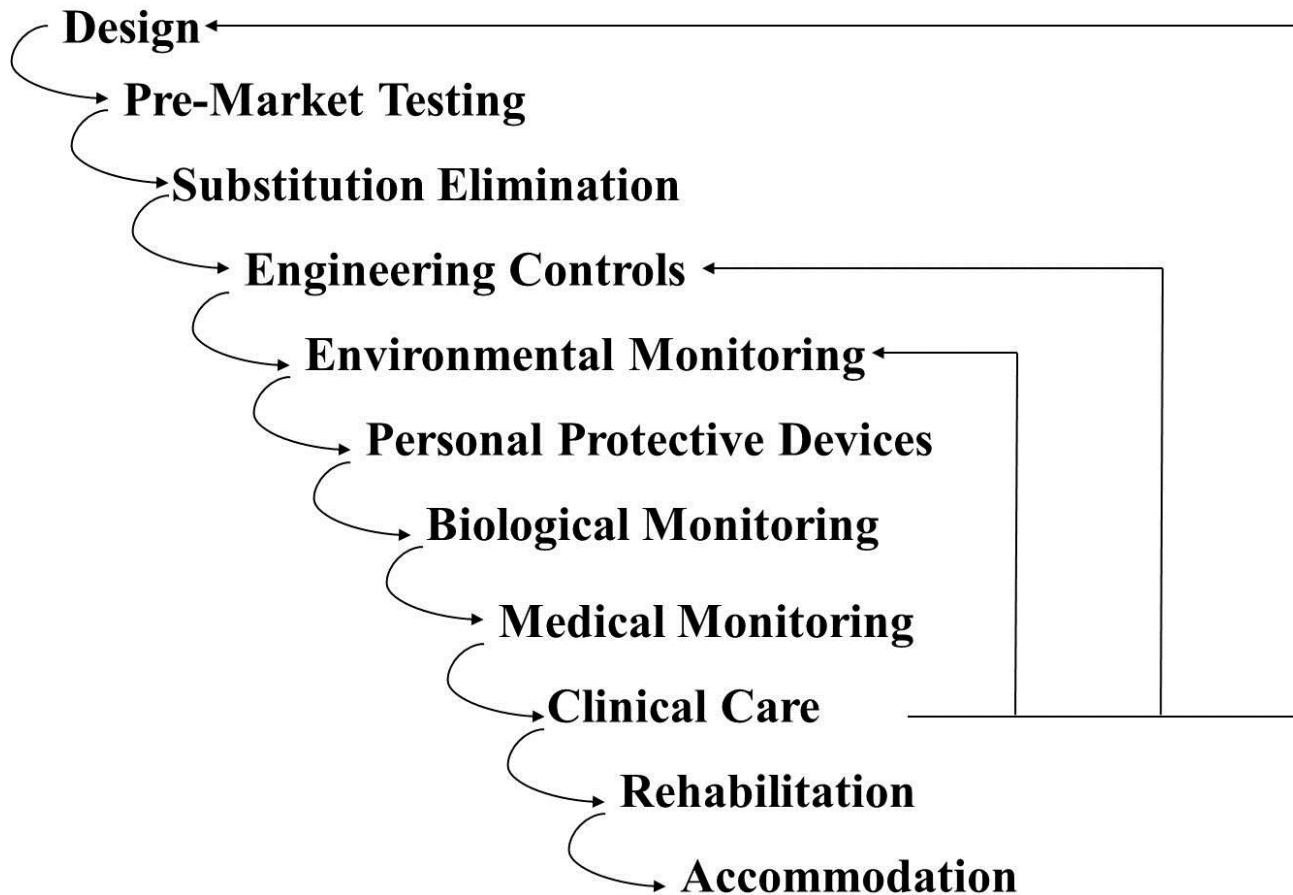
Design

Pre-Market Testing

Substitution Elimination

Engineering Controls

Environmental Monitoring

Personal Protective Devices

Biological Monitoring

Medical Monitoring

Clinical Care

Rehabilitation

Accommodation